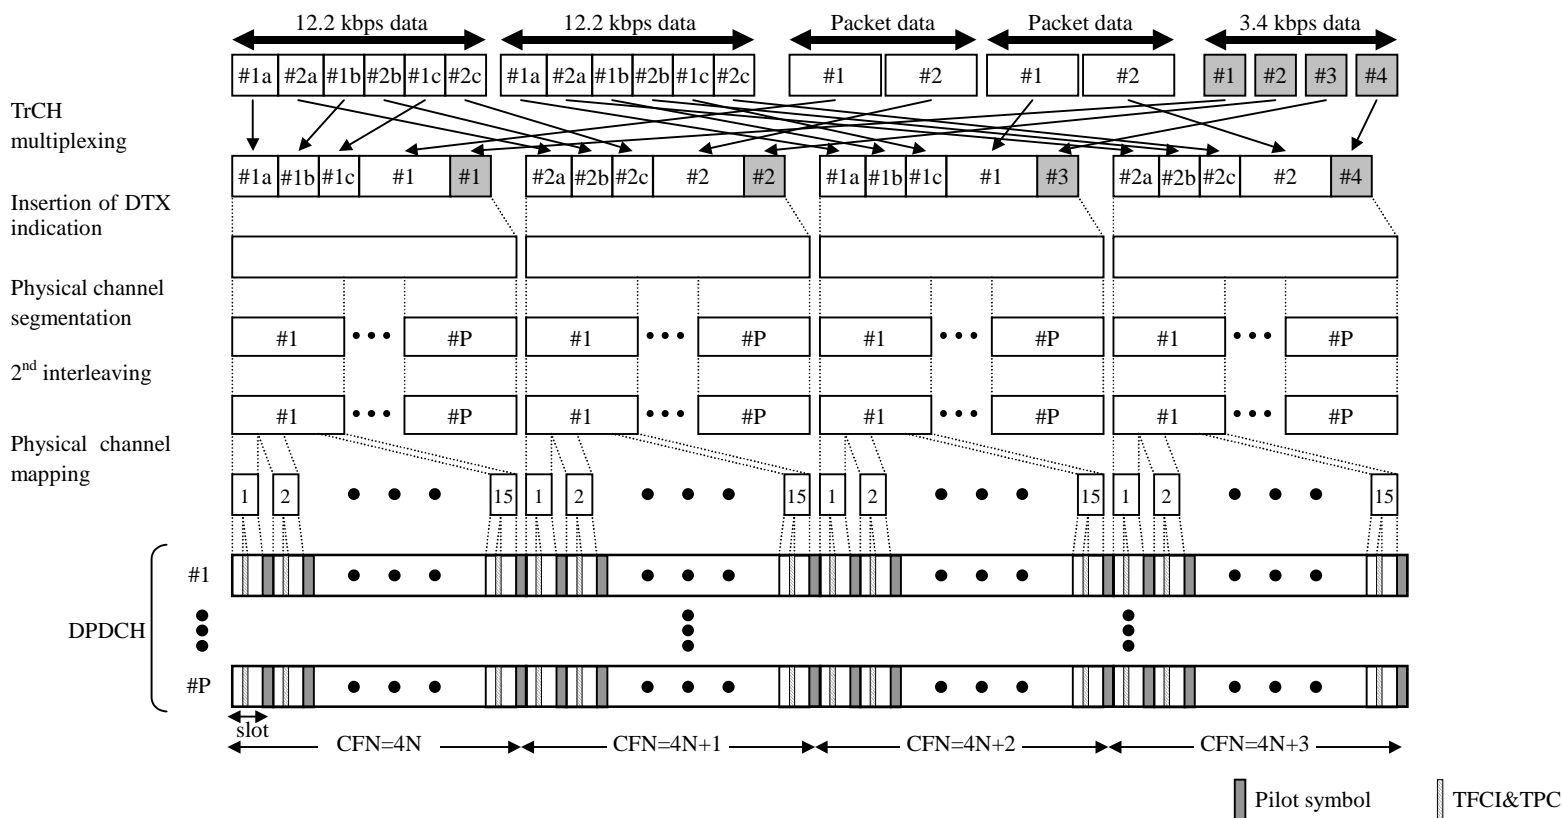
12.2 kbps data 12.2 kbps data Packet data Packet data 3.4 kbps data

#1a #2a #1b #2b #1c #2c #1a #2a #1b #2b #1c #2c #1 #2 #1 #2 #1 #2 #3 #4

TrCH multiplexing

#1a #1b #1c #1 #1 #2a #2b #2c #2 #2 #1a #1b #1c #1 #3 #2a #2b #2c #2 #4

Insertion of DTX indication

Physical channel segmentation

#1 ••• #P #1 ••• #P #1 ••• #P #1 ••• #P

$2^{nd}$ interleaving

#1 ••• #P #1 ••• #P #1 ••• #P #1 ••• #P

Physical channel mapping

1 2 • • • 15 1 2 • • • 15 1 2 • • • 15 1 2 • • • 15

#1

DPDCH

#P

slot

CFN=4N CFN=4N+1 CFN=4N+2 CFN=4N+3

Pilot symbol TFCI&TPC